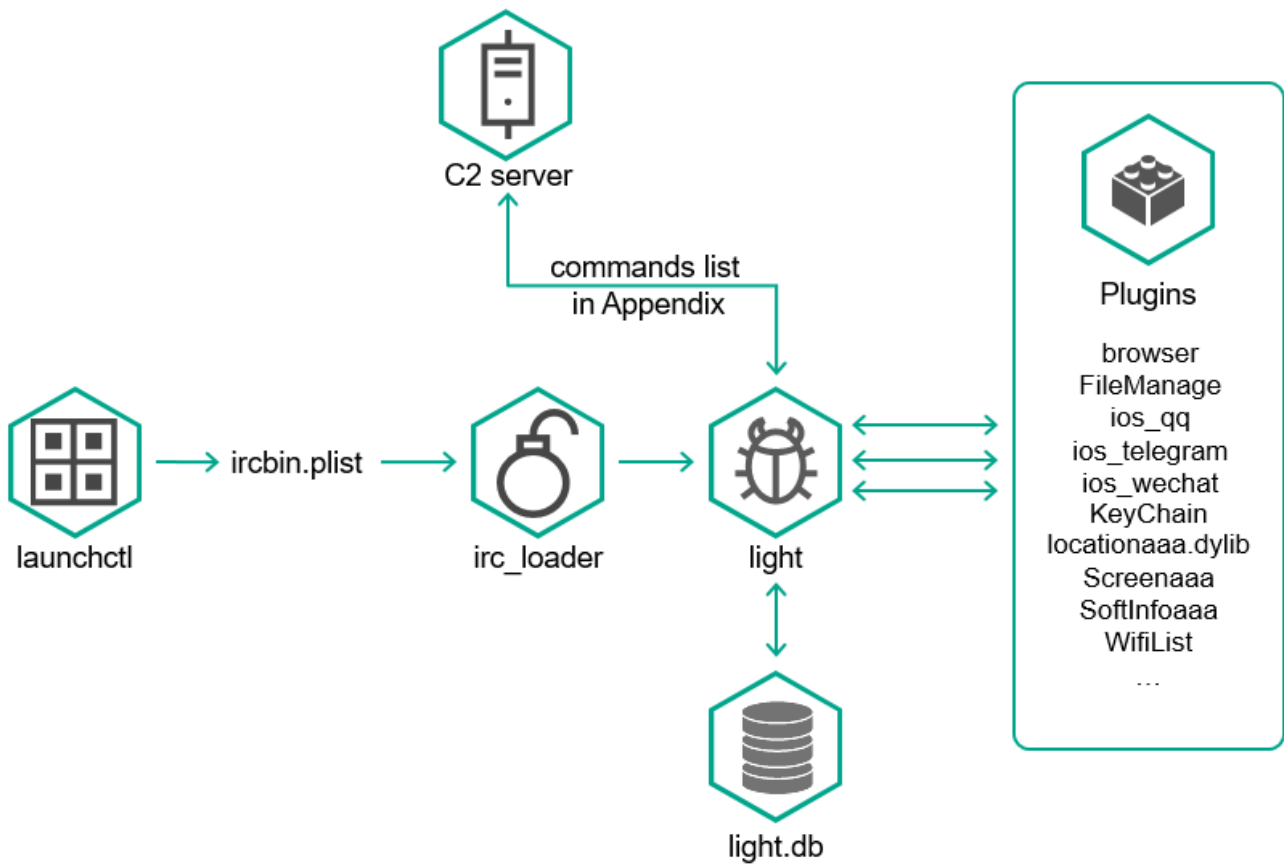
C2 server

commands list in Appendix

Plugins

browser
FileManage
ios_qq
ios_telegram
ios_wechat
KeyChain
locationaaa.dylib
Screenaaa
SoftInfoaaa
WifiList
...

launchctl

ircbin.plist

irc_loader

light

light.db